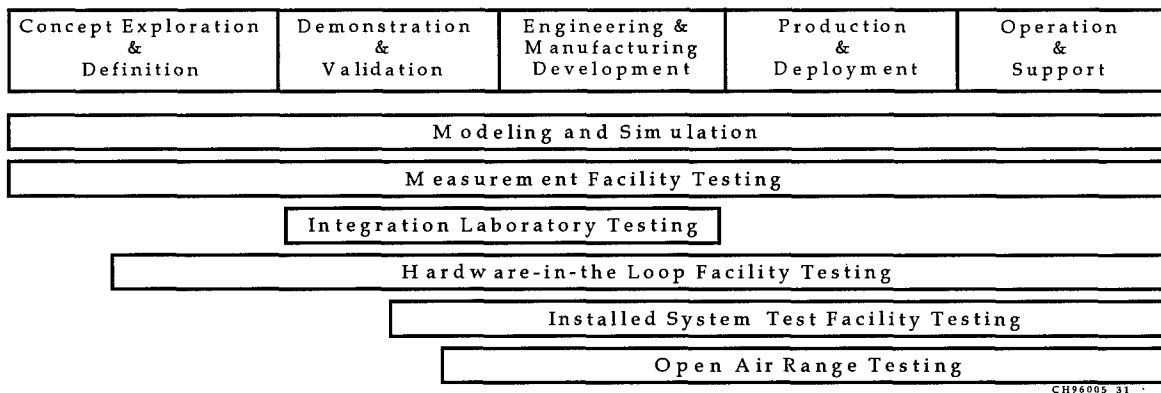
| Concept Exploration & Definition | Demonstration & Validation | Engineering & Manufacturing Development | Production & Deployment | Operation & Support |
|---|---|---|---|---|

Modeling and Simulation

Measurement Facility Testing

Integration Laboratory Testing

Hardware-in-the Loop Facility Testing

Installed System Test Facility Testing

Open Air Range Testing

CH96005 31